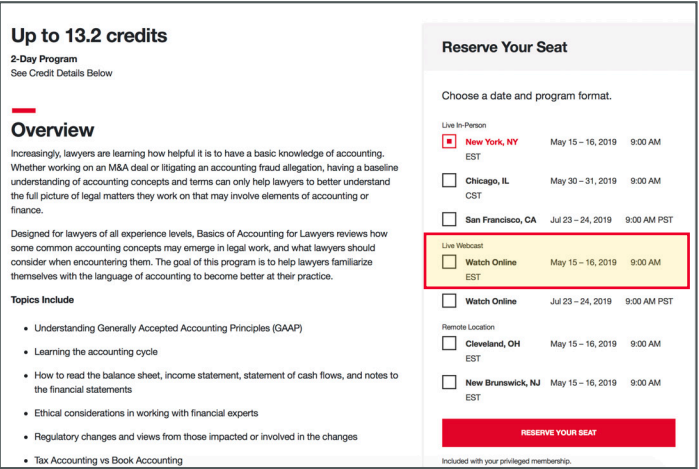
Up to 13.2 credits

2-Day Program
See Credit Details Below

Overview

Increasingly, lawyers are learning how helpful it is to have a basic knowledge of accounting. Whether working on an M&A deal or litigating an accounting fraud allegation, having a baseline understanding of accounting concepts and terms can only help lawyers to better understand the full picture of legal matters they work on that may involve elements of accounting or finance.

Designed for lawyers of all experience levels, Basics of Accounting for Lawyers reviews how some common accounting concepts may emerge in legal work, and what lawyers should consider when encountering them. The goal of this program is to help lawyers familiarize themselves with the language of accounting to become better at their practice.

Topics Include

- Understanding Generally Accepted Accounting Principles (GAAP)
- Learning the accounting cycle
- How to read the balance sheet, income statement, statement of cash flows, and notes to the financial statements
- Ethical considerations in working with financial experts
- Regulatory changes and views from those impacted or involved in the changes
- Tax Accounting vs Book Accounting

Reserve Your Seat

Choose a date and program format.

Live In-Person

New York, NY EST May 15 – 16, 2019 9:00 AM

Chicago, IL CST May 30 – 31, 2019 9:00 AM

San Francisco, CA Jul 23 – 24, 2019 9:00 AM PST

Live Webcast

Watch Online EST May 15 – 16, 2019 9:00 AM

Watch Online Jul 23 – 24, 2019 9:00 AM

Remote Location

Cleveland, OH EST May 15 – 16, 2019 9:00 AM

New Brunswick, NJ EST May 15 – 16, 2019 9:00 AM

RESERVE YOUR SEAT

Included with your privileged membership.